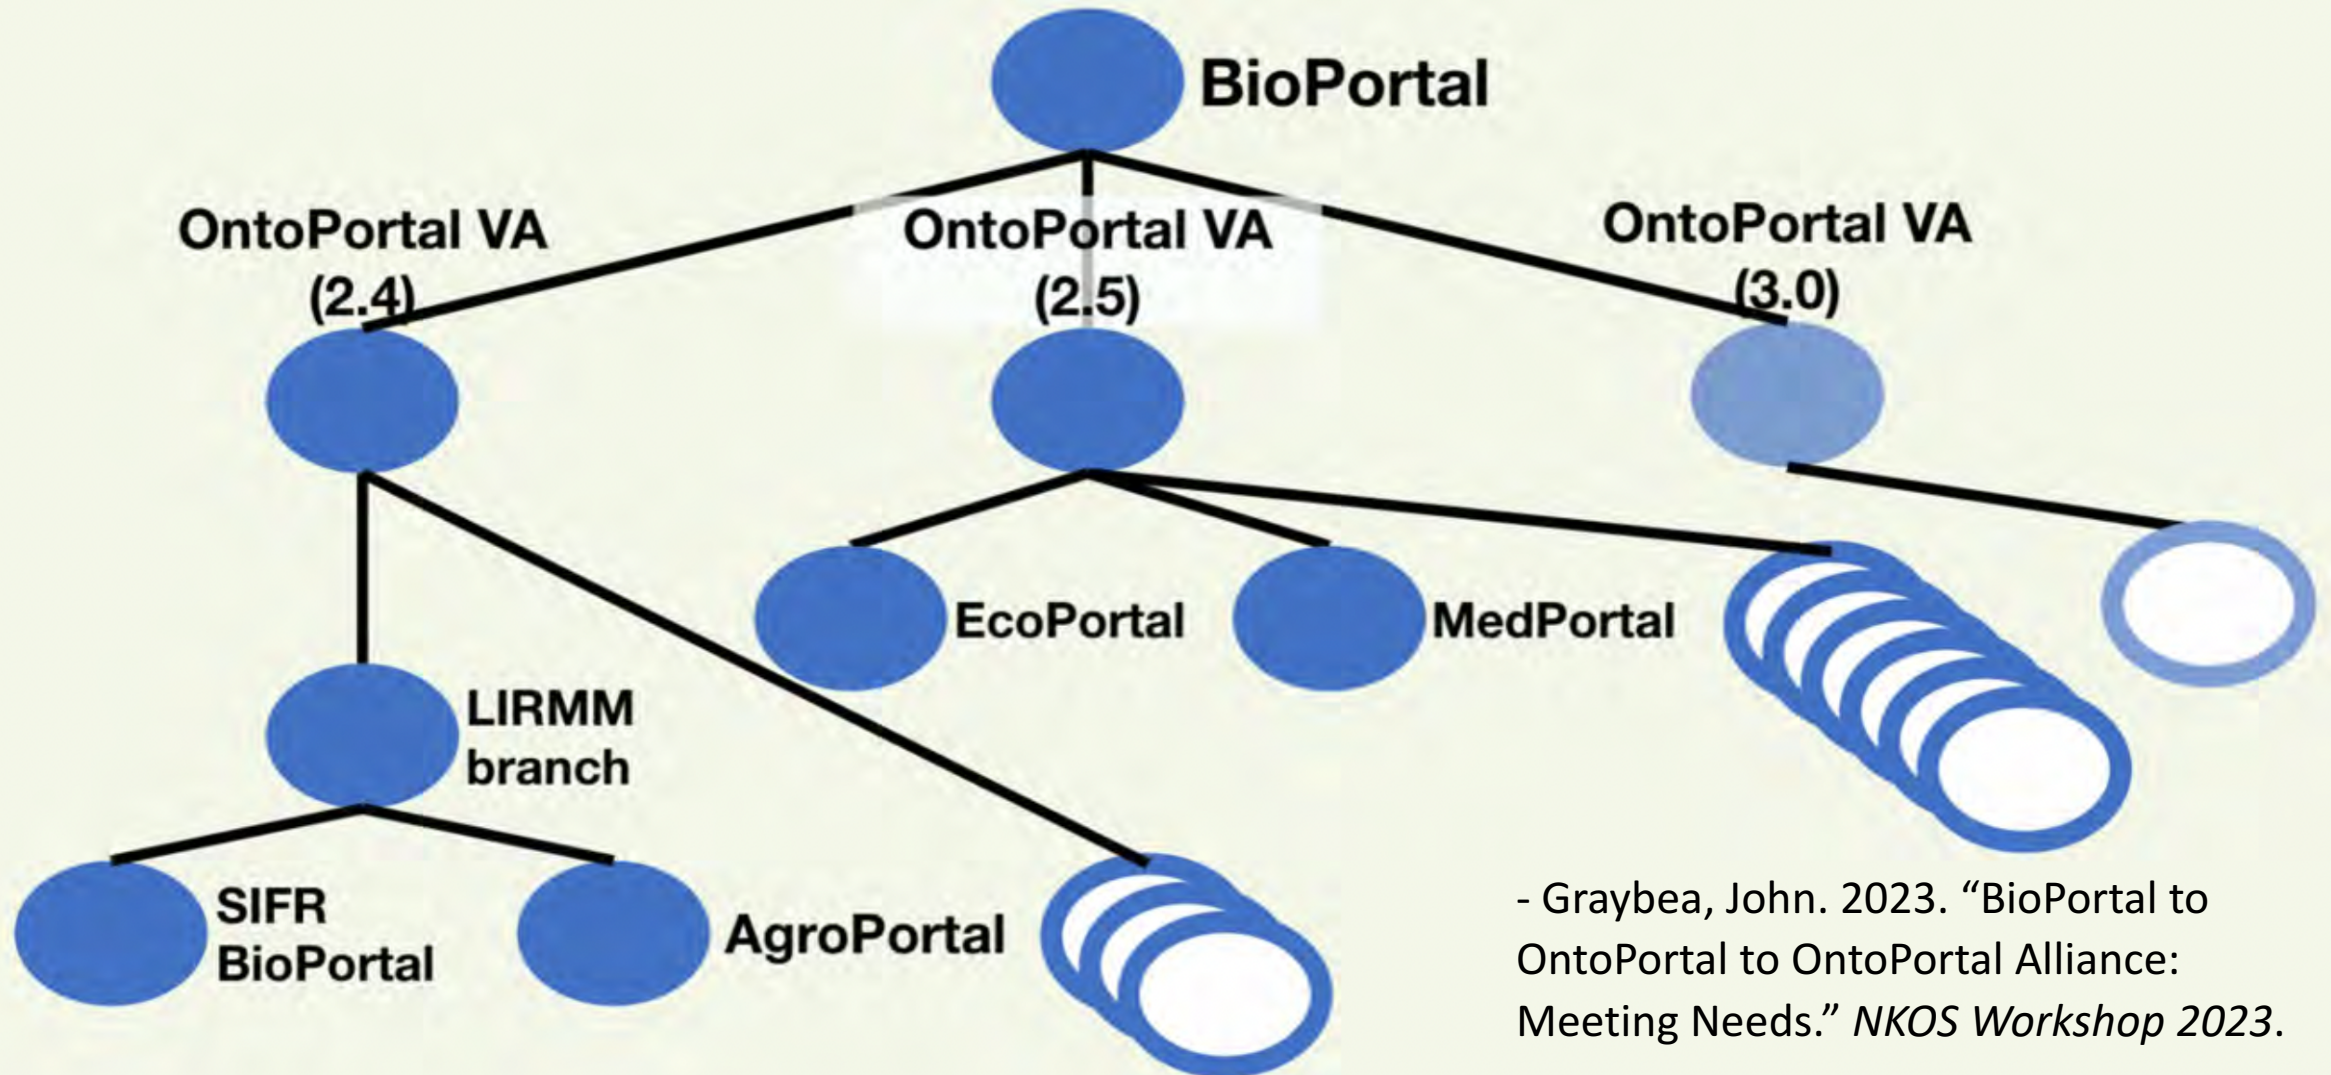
BioPortal

OntoPortal VA (2.4)

OntoPortal VA (2.5)

OntoPortal VA (3.0)

EcoPortal

MedPortal

LIRMM branch

SIFR BioPortal

AgroPortal

- Graybea, John. 2023. “BioPortal to OntoPortal to OntoPortal Alliance: Meeting Needs.” *NKOS Workshop 2023*.